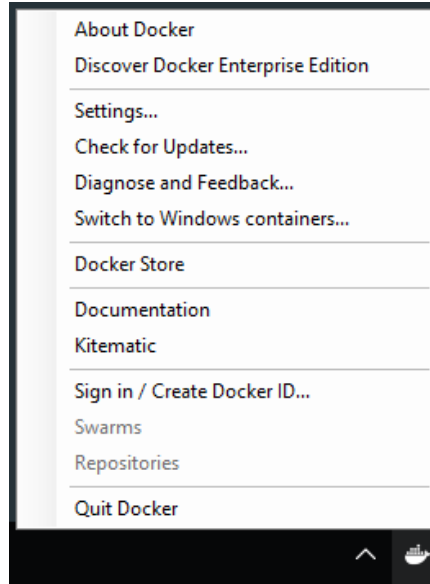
About Docker
Discover Docker Enterprise Edition

Settings...
Check for Updates...
Diagnose and Feedback...
Switch to Windows containers...

Docker Store

Documentation
Kitematic

Sign in / Create Docker ID...
Swarms
Repositories

Quit Docker